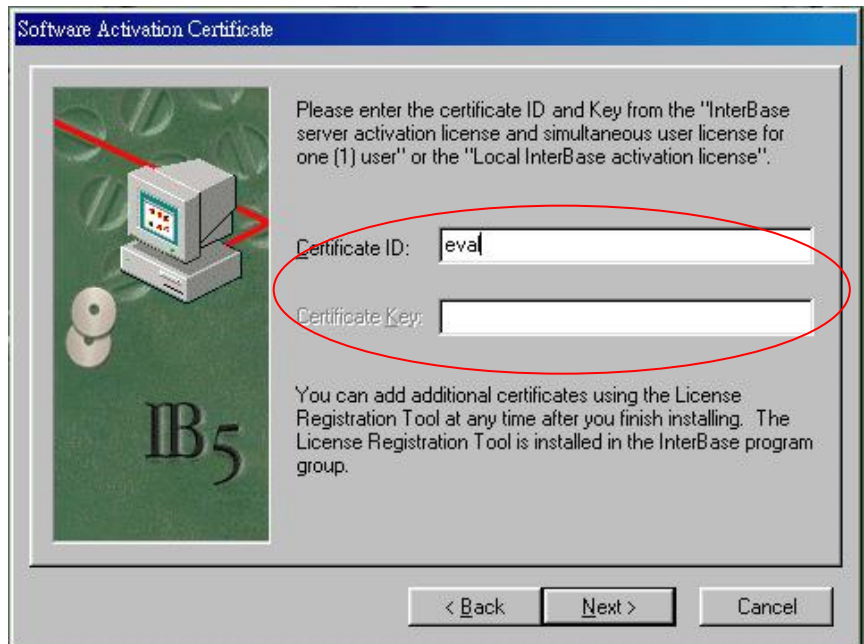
Software Activation Certificate

IB5

Please enter the certificate ID and Key from the "InterBase server activation license and simultaneous user license for one (1) user" or the "Local InterBase activation license".

Certificate ID: eval

Certificate Key:

You can add additional certificates using the License Registration Tool at any time after you finish installing. The License Registration Tool is installed in the InterBase program group.

< Back
Next >
Cancel